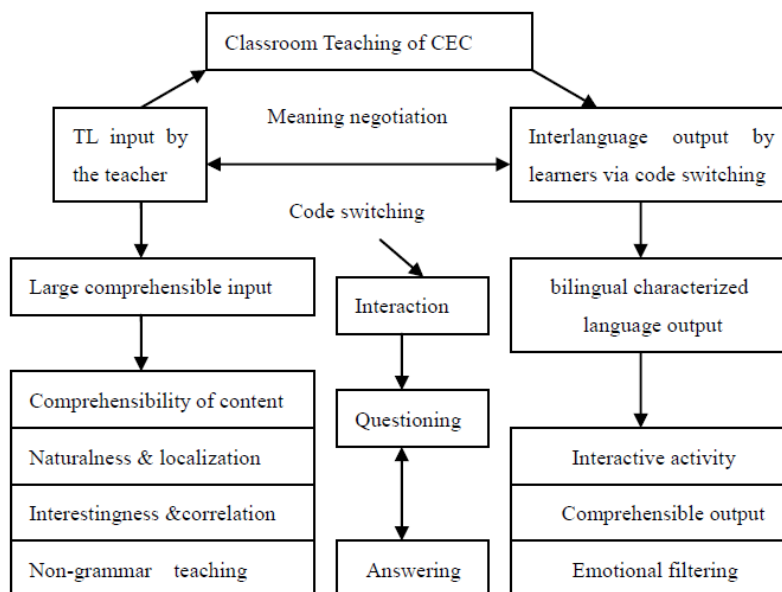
Classroom Teaching of CEC

TL input by the teacher

Meaning negotiation

Interlanguage output by learners via code switching

Code switching

Large comprehensible input

Interaction

bilingual characterized language output

Comprehensibility of content

Questioning

Naturalness & localization

Interactive activity

Interestingness &correlation

Comprehensible output

Non-grammar teaching

Answering

Emotional filtering